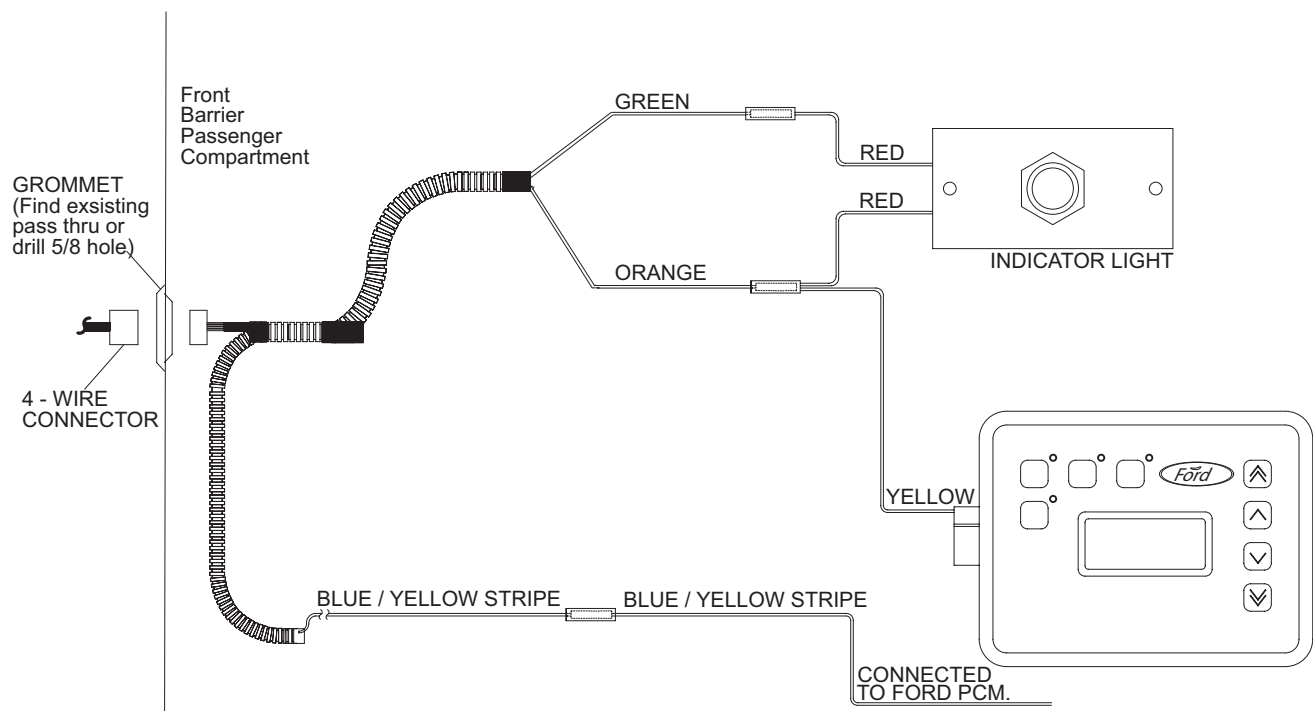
Front
Barrier
Passenger
Compartment

GROMMET
(Find exsisting
pass thru or
drill 5/8 hole)

4 - WIRE
CONNECTOR

GREEN

RED

RED

INDICATOR LIGHT

ORANGE

YELLOW

Ford

BLUE / YELLOW STRIPE

BLUE / YELLOW STRIPE

CONNECTED
TO FORD PCM.